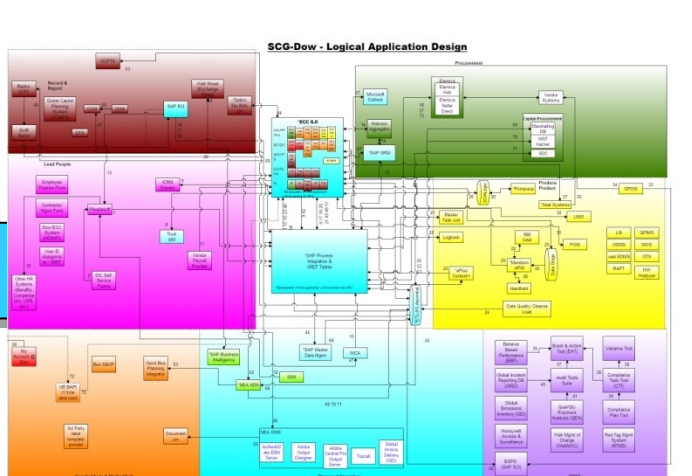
SCG-Dow - Logical Application Design

Procurement

Record & Report

Banks

Global Capital Planning System

SAP BO

Wall Street Exchange

Swift

Lead People

Employee Portal

Contractor Mgmt Form

Zero ECC System

User ID Assignment

Other HR Systems

ICRM

Task Mgt

Vendor Payroll

SAP ECC 6.0

SAP Process Integration & XREF Tables

Microsoft Outlook

Ariba

SAP SRM

Elemica

Vendor Systems

Capital Procurement

Produce Product

Primavera

Master Task List

Logbook

LIMS

PGM

Handheld

Data Quality Cleanse Load

SAP Master Data Mgmt

SAP Business Intelligence

NEA

ERM

Gmt Bus Planning Integrator

Document

My Account

Bus S&OP

2nd Party

Audit Tools Suite

Global Emissions Inventory

Compliance Task Tool

Variance Tool

Compliance Plan Tool

Red Tag Mgmt System

Global Incident Reporting DB

Adobe Output Designer

Topcall

Global Invoice Delivery

EBPS

SPDS

QPIMS

OEMS

CTS

SIV Analyzer